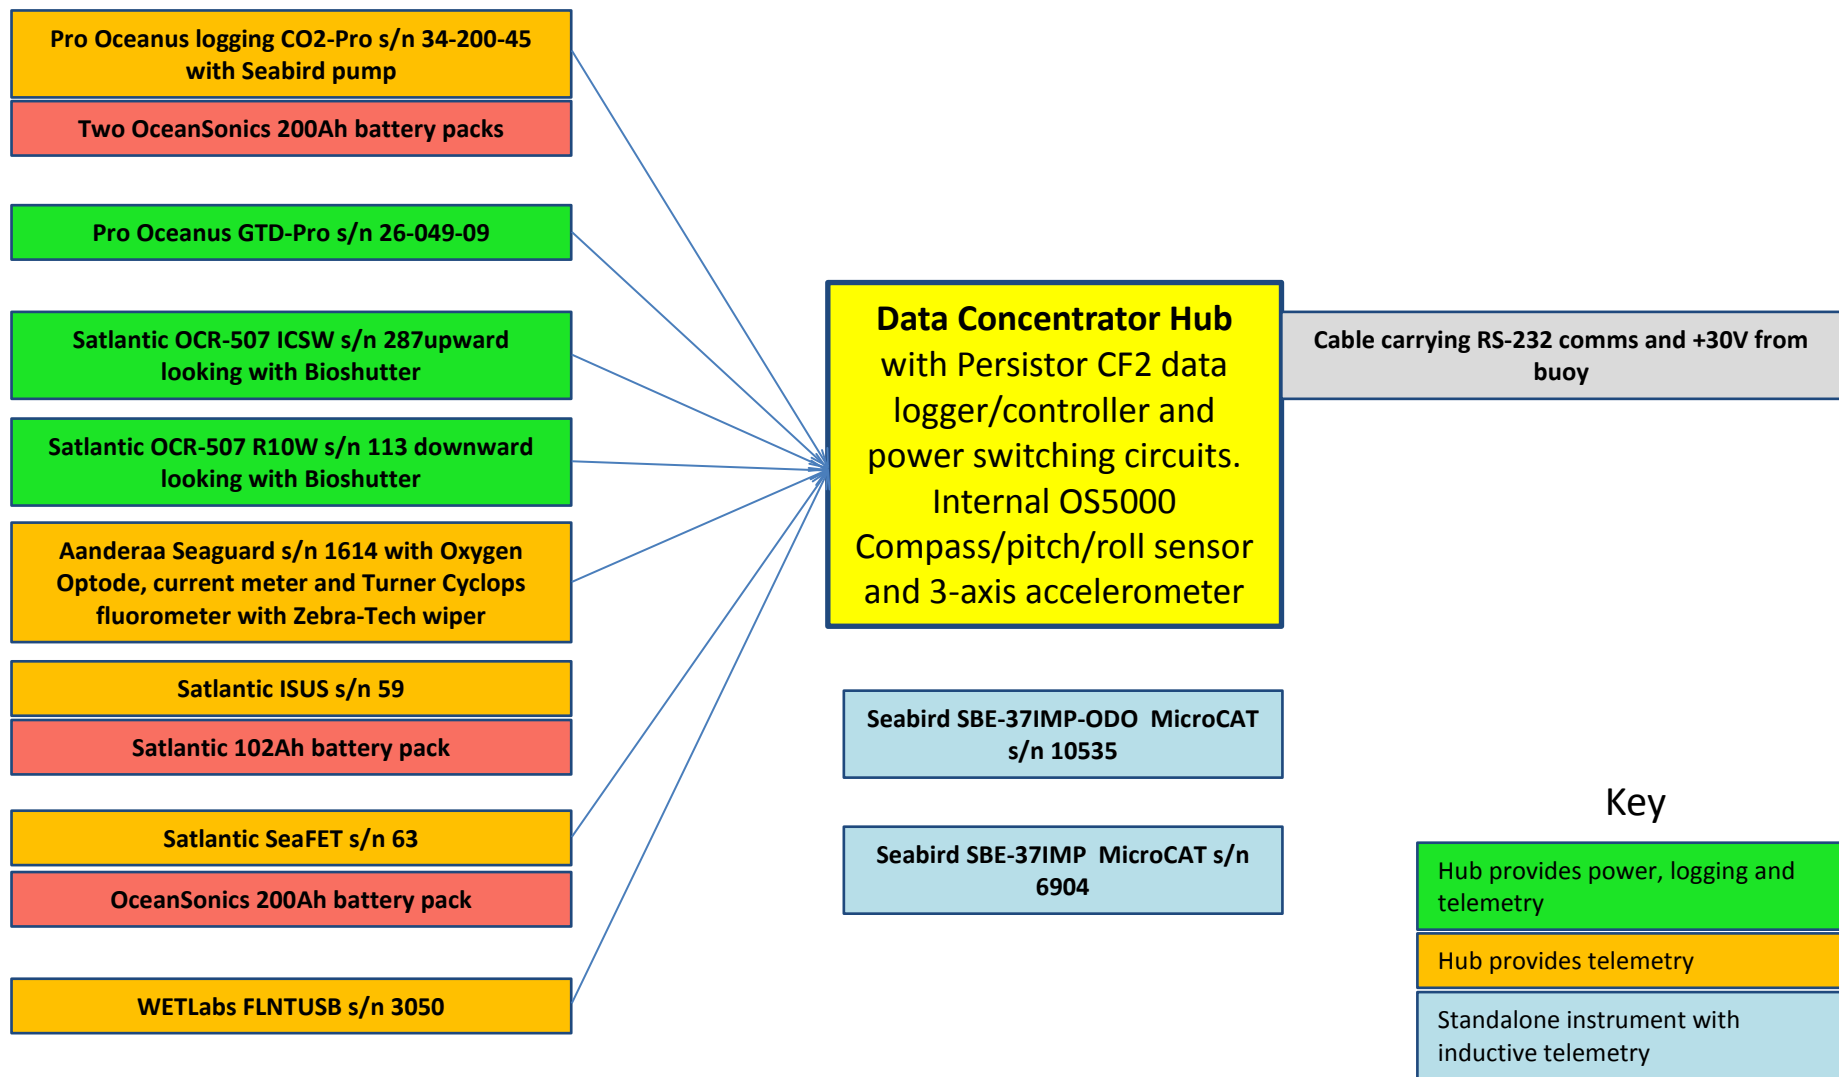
Pro Oceanus logging CO2-Pro s/n 34-200-45 with Seabird pump

Two OceanSonics 200Ah battery packs

Pro Oceanus GTD-Pro s/n 26-049-09

Satlantic OCR-507 ICSW s/n 287upward looking with Bioshutter

Satlantic OCR-507 R10W s/n 113 downward looking with Bioshutter

Aanderaa Seaguard s/n 1614 with Oxygen Optode, current meter and Turner Cyclops fluorometer with Zebra-Tech wiper

Satlantic ISUS s/n 59

Satlantic 102Ah battery pack

Satlantic SeaFET s/n 63

OceanSonics 200Ah battery pack

WETLabs FLNTUSB s/n 3050

Data Concentrator Hub with Persistor CF2 data logger/controller and power switching circuits. Internal OS5000 Compass/pitch/roll sensor and 3-axis accelerometer

Cable carrying RS-232 comms and +30V from buoy

Seabird SBE-37IMP-ODO MicroCAT s/n 10535

Seabird SBE-37IMP MicroCAT s/n 6904

Key

Hub provides power, logging and telemetry

Hub provides telemetry

Standalone instrument with inductive telemetry